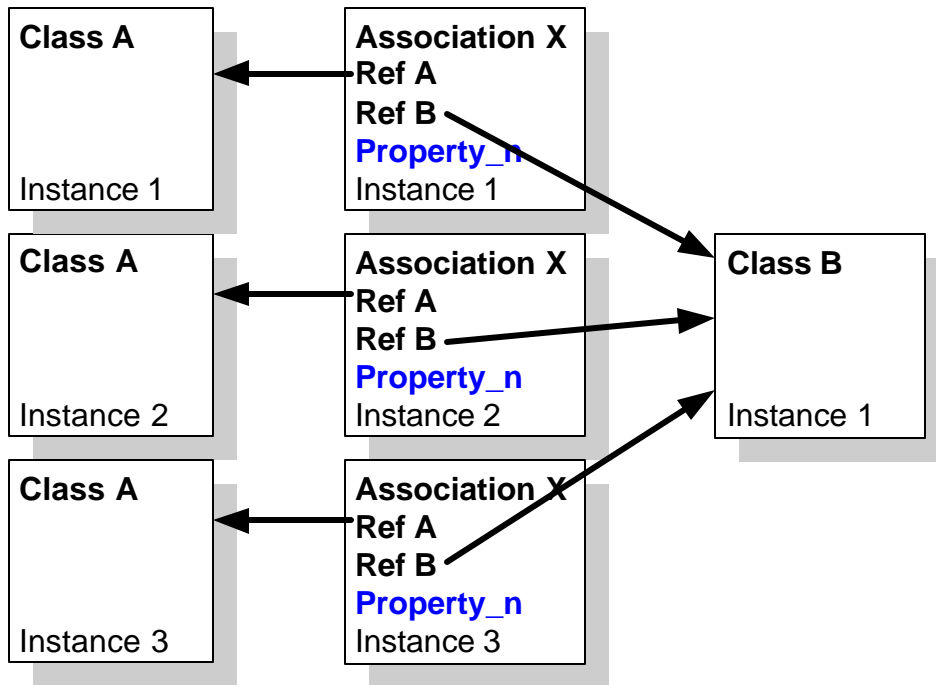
Class A

Instance 1

Association X
Ref A
Ref B
Property_n
Instance 1

Class A

Instance 2

Association X
Ref A
Ref B
Property_n
Instance 2

Class B

Instance 1

Class A

Instance 3

Association X
Ref A
Ref B
Property_n
Instance 3